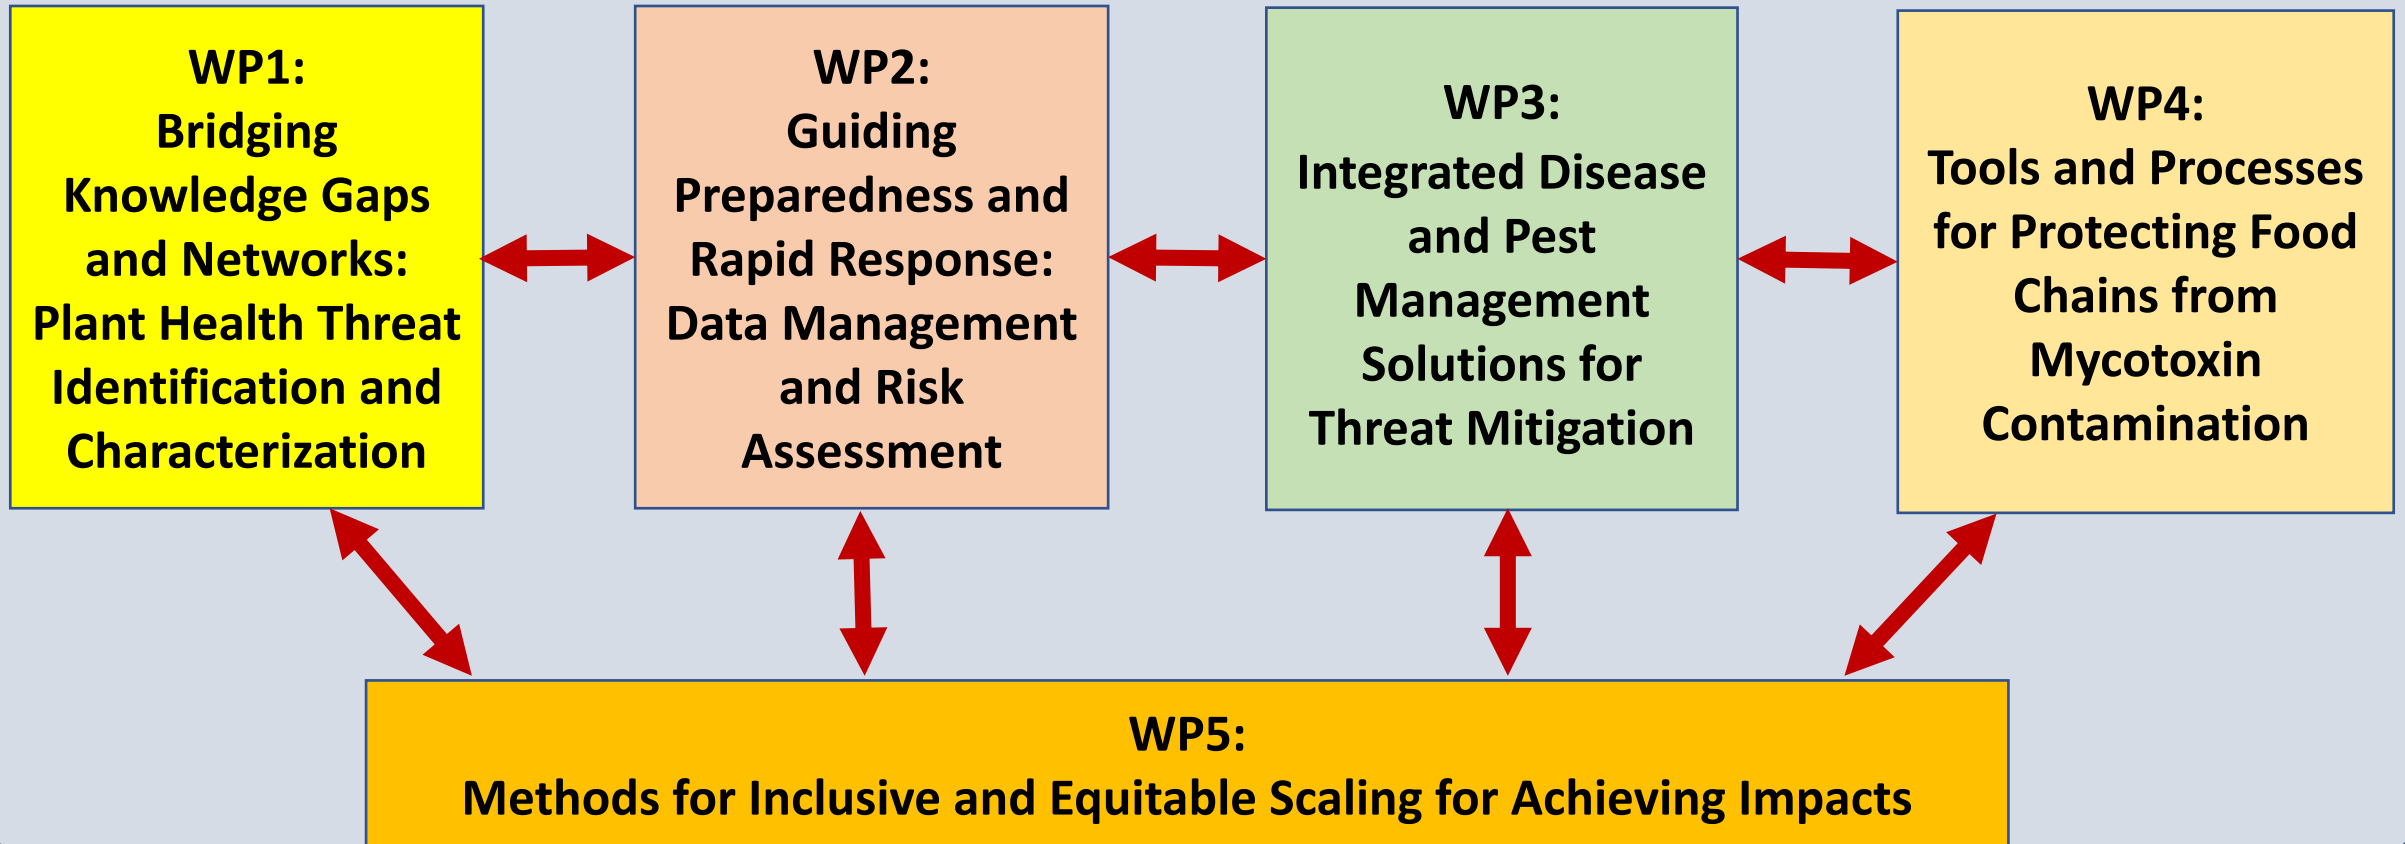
WP1:
Bridging Knowledge Gaps and Networks: Plant Health Threat Identification and Characterization

WP2:
Guiding Preparedness and Rapid Response: Data Management and Risk Assessment

WP3:
Integrated Disease and Pest Management Solutions for Threat Mitigation

WP4:
Tools and Processes for Protecting Food Chains from Mycotoxin Contamination

WP5:
Methods for Inclusive and Equitable Scaling for Achieving Impacts